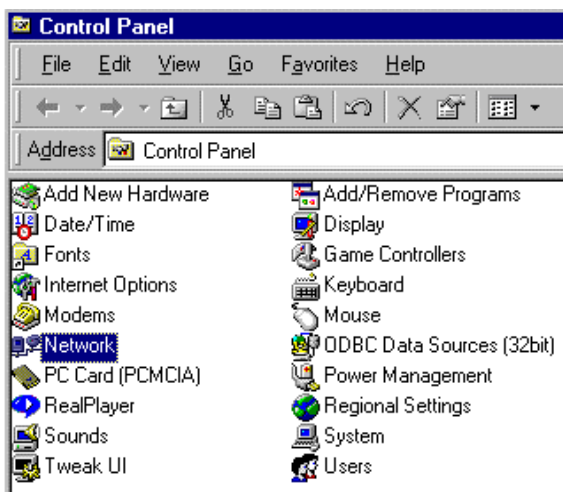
Control Panel

File Edit View Go Favorites Help

Address Control Panel

Add New Hardware
Date/Time
Fonts
Internet Options
Modems
Network
PC Card (PCMCIA)
RealPlayer
Sounds
Tweak UI

Add/Remove Programs
Display
Game Controllers
Keyboard
Mouse
ODBC Data Sources (32bit)
Power Management
Regional Settings
System
Users